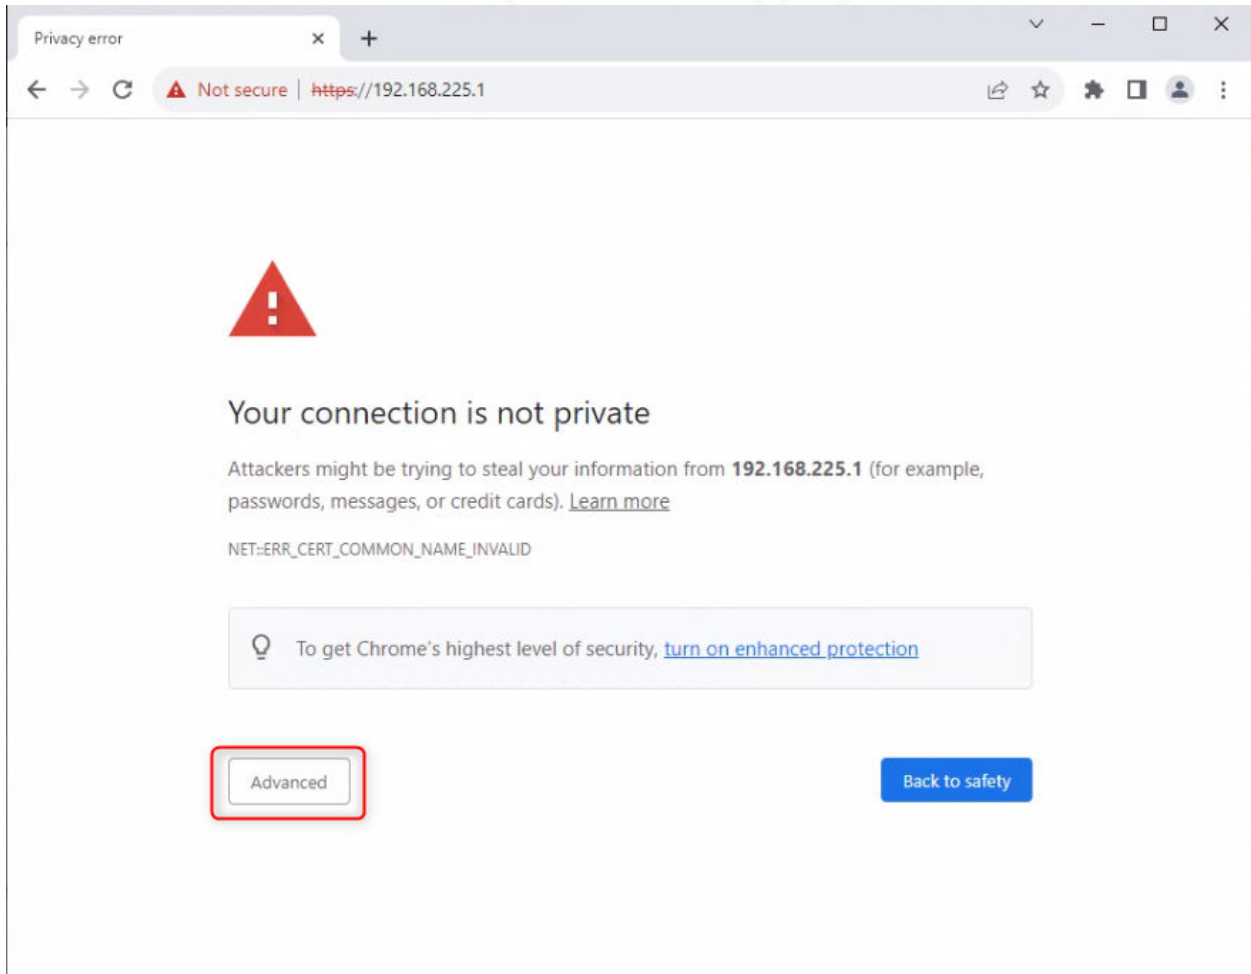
Privacy error

Not secure | https://192.168.225.1

Your connection is not private

Attackers might be trying to steal your information from **192.168.225.1** (for example, passwords, messages, or credit cards). Learn more

NET::ERR_CERT_COMMON_NAME_INVALID

To get Chrome's highest level of security, turn on enhanced protection

Advanced

Back to safety